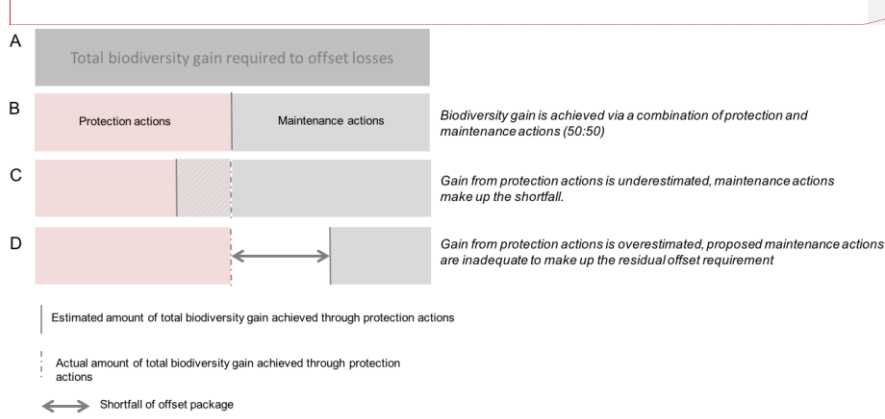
A

Total biodiversity gain required to offset losses

B

Protection actions

Maintenance actions

Biodiversity gain is achieved via a combination of protection and maintenance actions (50:50)

C

Gain from protection actions is underestimated, maintenance actions make up the shortfall.

D

Gain from protection actions is overestimated, proposed maintenance actions are inadequate to make up the residual offset requirement

Estimated amount of total biodiversity gain achieved through protection actions

Actual amount of total biodiversity gain achieved through protection actions

Shortfall of offset package